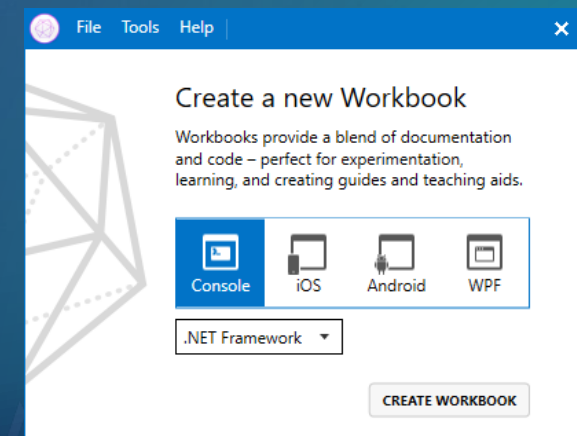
File Tools Help

Create a new Workbook

Workbooks provide a blend of documentation and code – perfect for experimentation, learning, and creating guides and teaching aids.

Console iOS Android WPF

.NET Framework

CREATE WORKBOOK